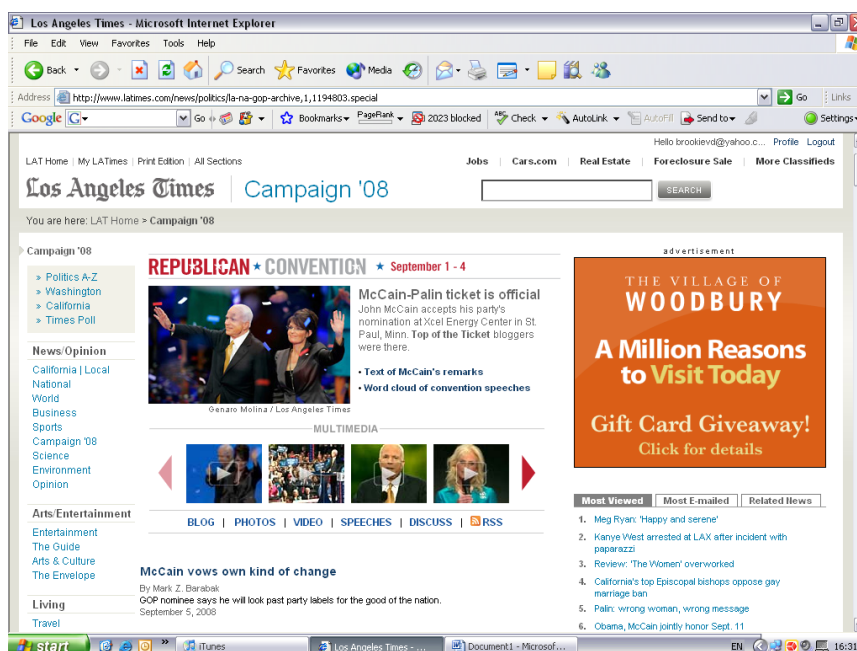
Los Angeles Times - Microsoft Internet Explorer

File Edit View Favorites Tools Help

Back Search Favorites Media

Address http://www.latimes.com/news/politics/la-na-gop-archive,1,1194803.special Go Links

Google G Go Bookmarks PageRank 2023 blocked Check AutoLink AutoFill Send to Settings

Hello brookievd@yahoo.c... Profile Logout

LAT Home | My LATimes | Print Edition | All Sections

Jobs | Cars.com | Real Estate | Foreclosure Sale | More Classifieds

Los Angeles Times | Campaign '08

SEARCH

You are here: LAT Home > Campaign '08

Campaign '08

» Politics A-Z
» Washington
» California
» Times Poll

News/Opinion

California | Local
National
World
Business
Sports
Campaign '08
Science
Environment
Opinion

Arts/Entertainment

Entertainment
The Guide
Arts & Culture
The Envelope

Living

Travel

REPUBLICAN ★ CONVENTION ★ September 1 - 4

McCain-Palin ticket is official

John McCain accepts his party's nomination at Xcel Energy Center in St. Paul, Minn. Top of the Ticket bloggers were there.

• Text of McCain's remarks
• Word cloud of convention speeches

Genaro Molina / Los Angeles Times

MULTIMEDIA

BLOG | PHOTOS | VIDEO | SPEECHES | DISCUSS | RSS

McCain vows own kind of change

By Mark Z. Barabak
GOP nominee says he will look past party labels for the good of the nation.
September 5, 2008

advertisement

THE VILLAGE OF WOODBURY

A Million Reasons to Visit Today

Gift Card Giveaway!
Click for details

Most Viewed | Most E-mailed | Related News

1. Meg Ryan: 'Happy and serene'
2. Kanye West arrested at LAX after incident with paparazzi
3. Review: 'The Women' overworked
4. California's top Episcopal bishops oppose gay marriage ban
5. Palin: wrong woman, wrong message
6. Obama, McCain jointly honor Sept. 11

start iTunes Los Angeles Times - ... Document1 - Microsof... EN 16:31